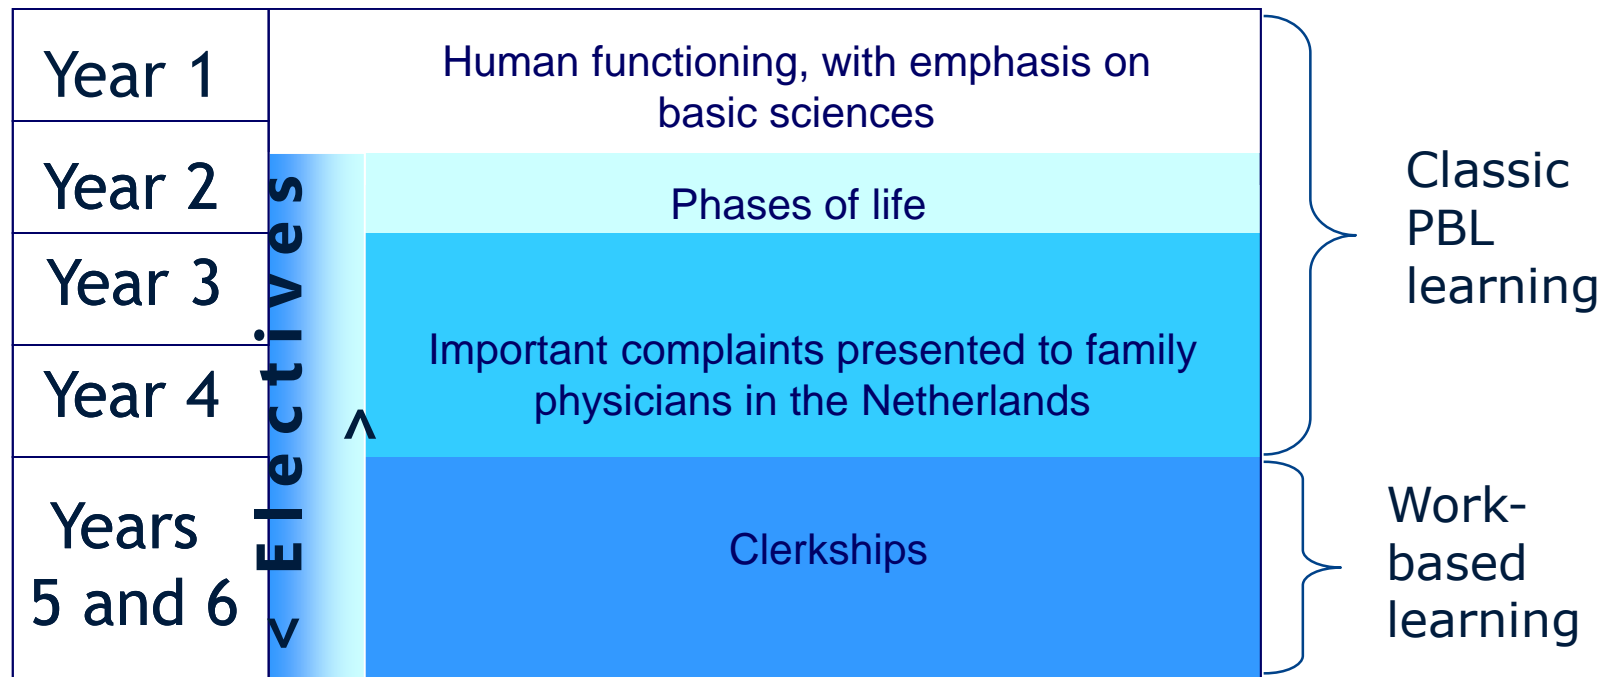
Year 1

Year 2

Year 3

Year 4

Years 5 and 6

Human functioning, with emphasis on basic sciences

Electives

Phases of life

Important complaints presented to family physicians in the Netherlands

Clerkships

Classic PBL learning

Work-based learning